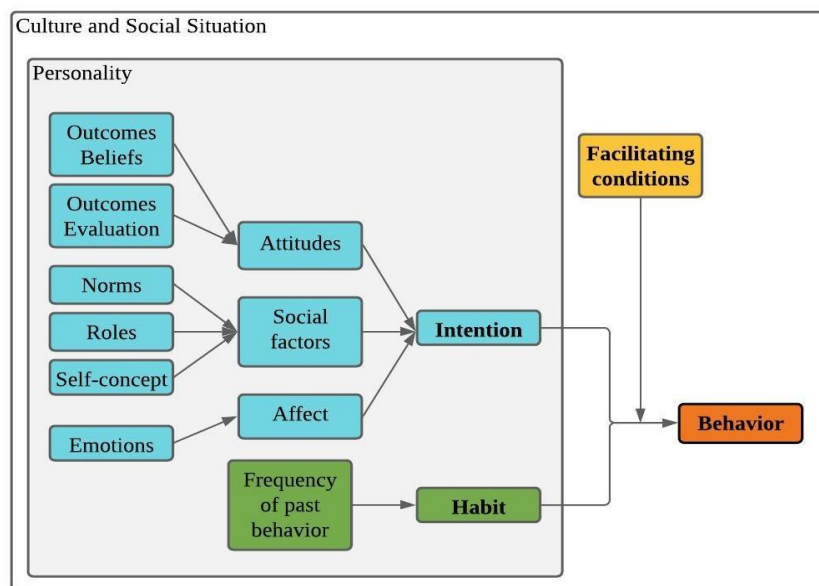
Culture and Social Situation

Personality

Outcomes Beliefs

Outcomes Evaluation

Attitudes

Norms

Roles

Self-concept

Social factors

Emotions

Affect

Intention

Facilitating conditions

Behavior

Frequency of past behavior

Habit